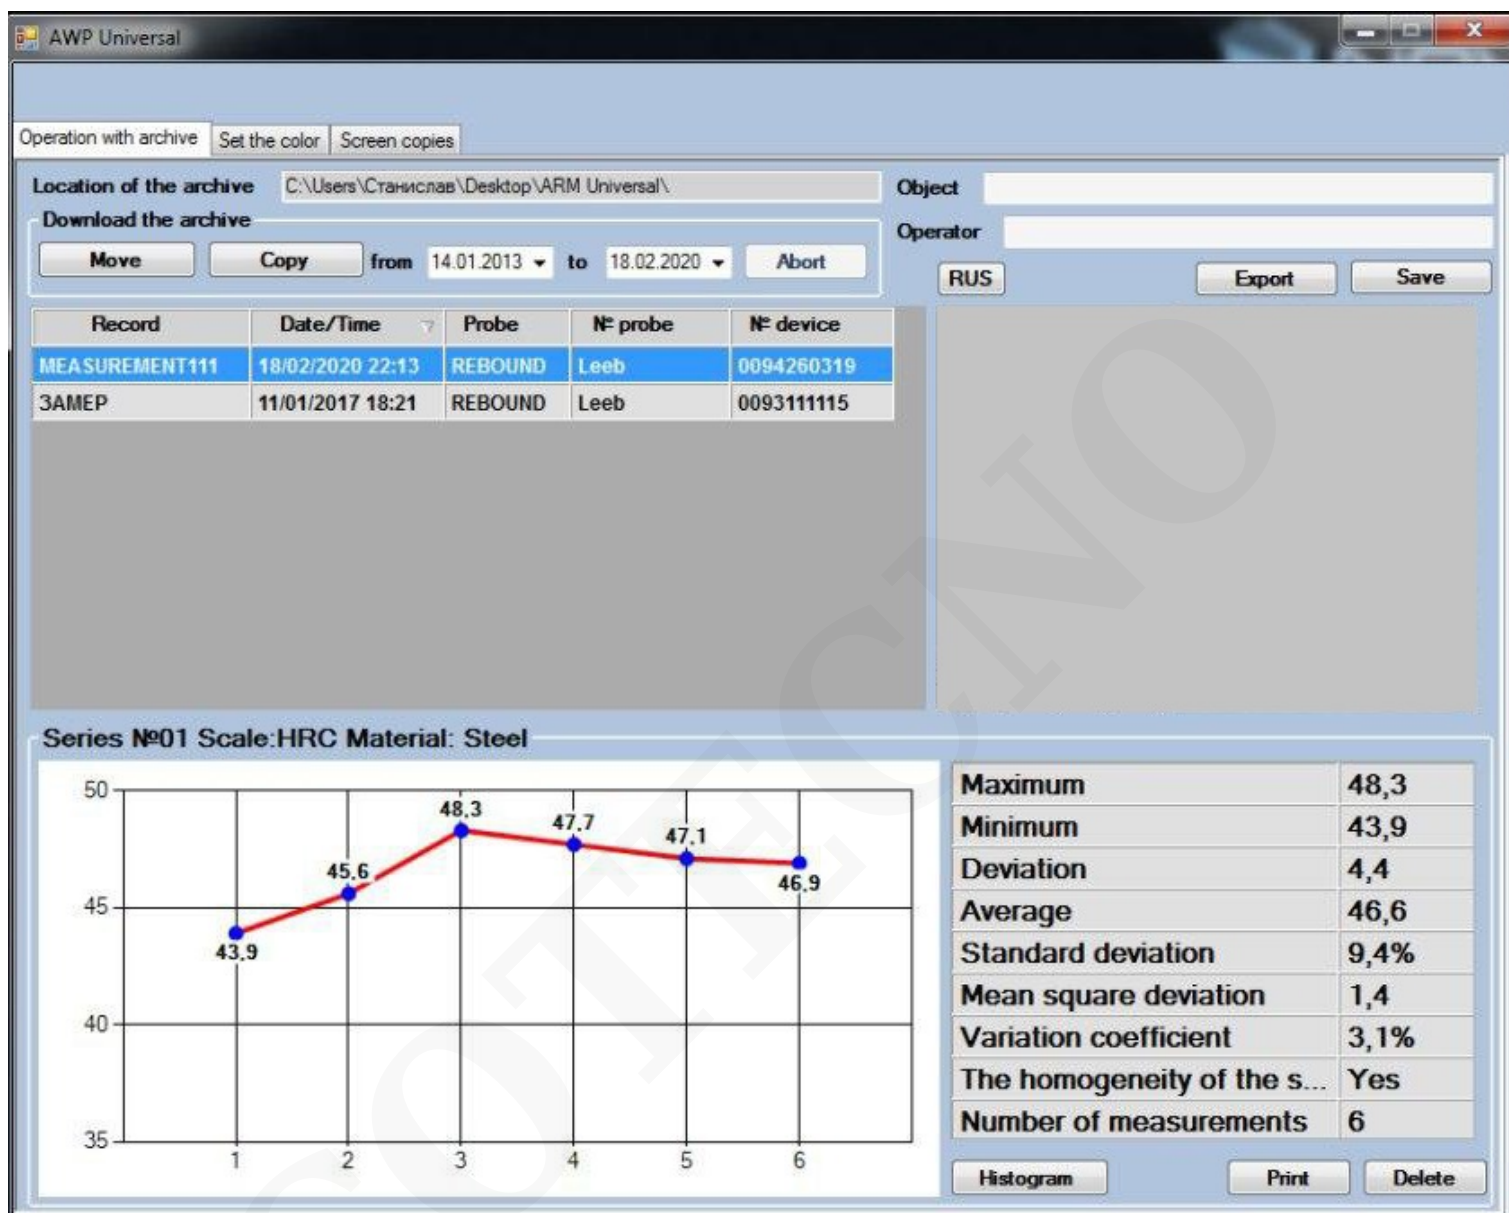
AWP Universal

Operation with archive | Set the color | Screen copies

Location of the archive C:\Users\Станислав\Desktop\ARM Universal\

Download the archive

Move | Copy | from 14.01.2013 | to 18.02.2020 | Abort

Object

Operator

RUS | Export | Save

| Record | Date/Time | Probe | № probe | № device |
|---|---|---|---|---|
| MEASUREMENT111 | 18/02/2020 22:13 | REBOUND | Leeb | 0094260319 |
| ЗАМЕР | 11/01/2017 18:21 | REBOUND | Leeb | 0093111115 |

Series №01 Scale:HRC Material: Steel

50
45
40
35
1 2 3 4 5 6
43,9 45,6 48,3 47,7 47,1 46,9

| Maximum | 48,3 |
|---|---|
| Minimum | 43,9 |
| Deviation | 4,4 |
| Average | 46,6 |
| Standard deviation | 9,4% |
| Mean square deviation | 1,4 |
| Variation coefficient | 3,1% |
| The homogeneity of the s... | Yes |
| Number of measurements | 6 |

Histogram | Print | Delete

SOITECNO